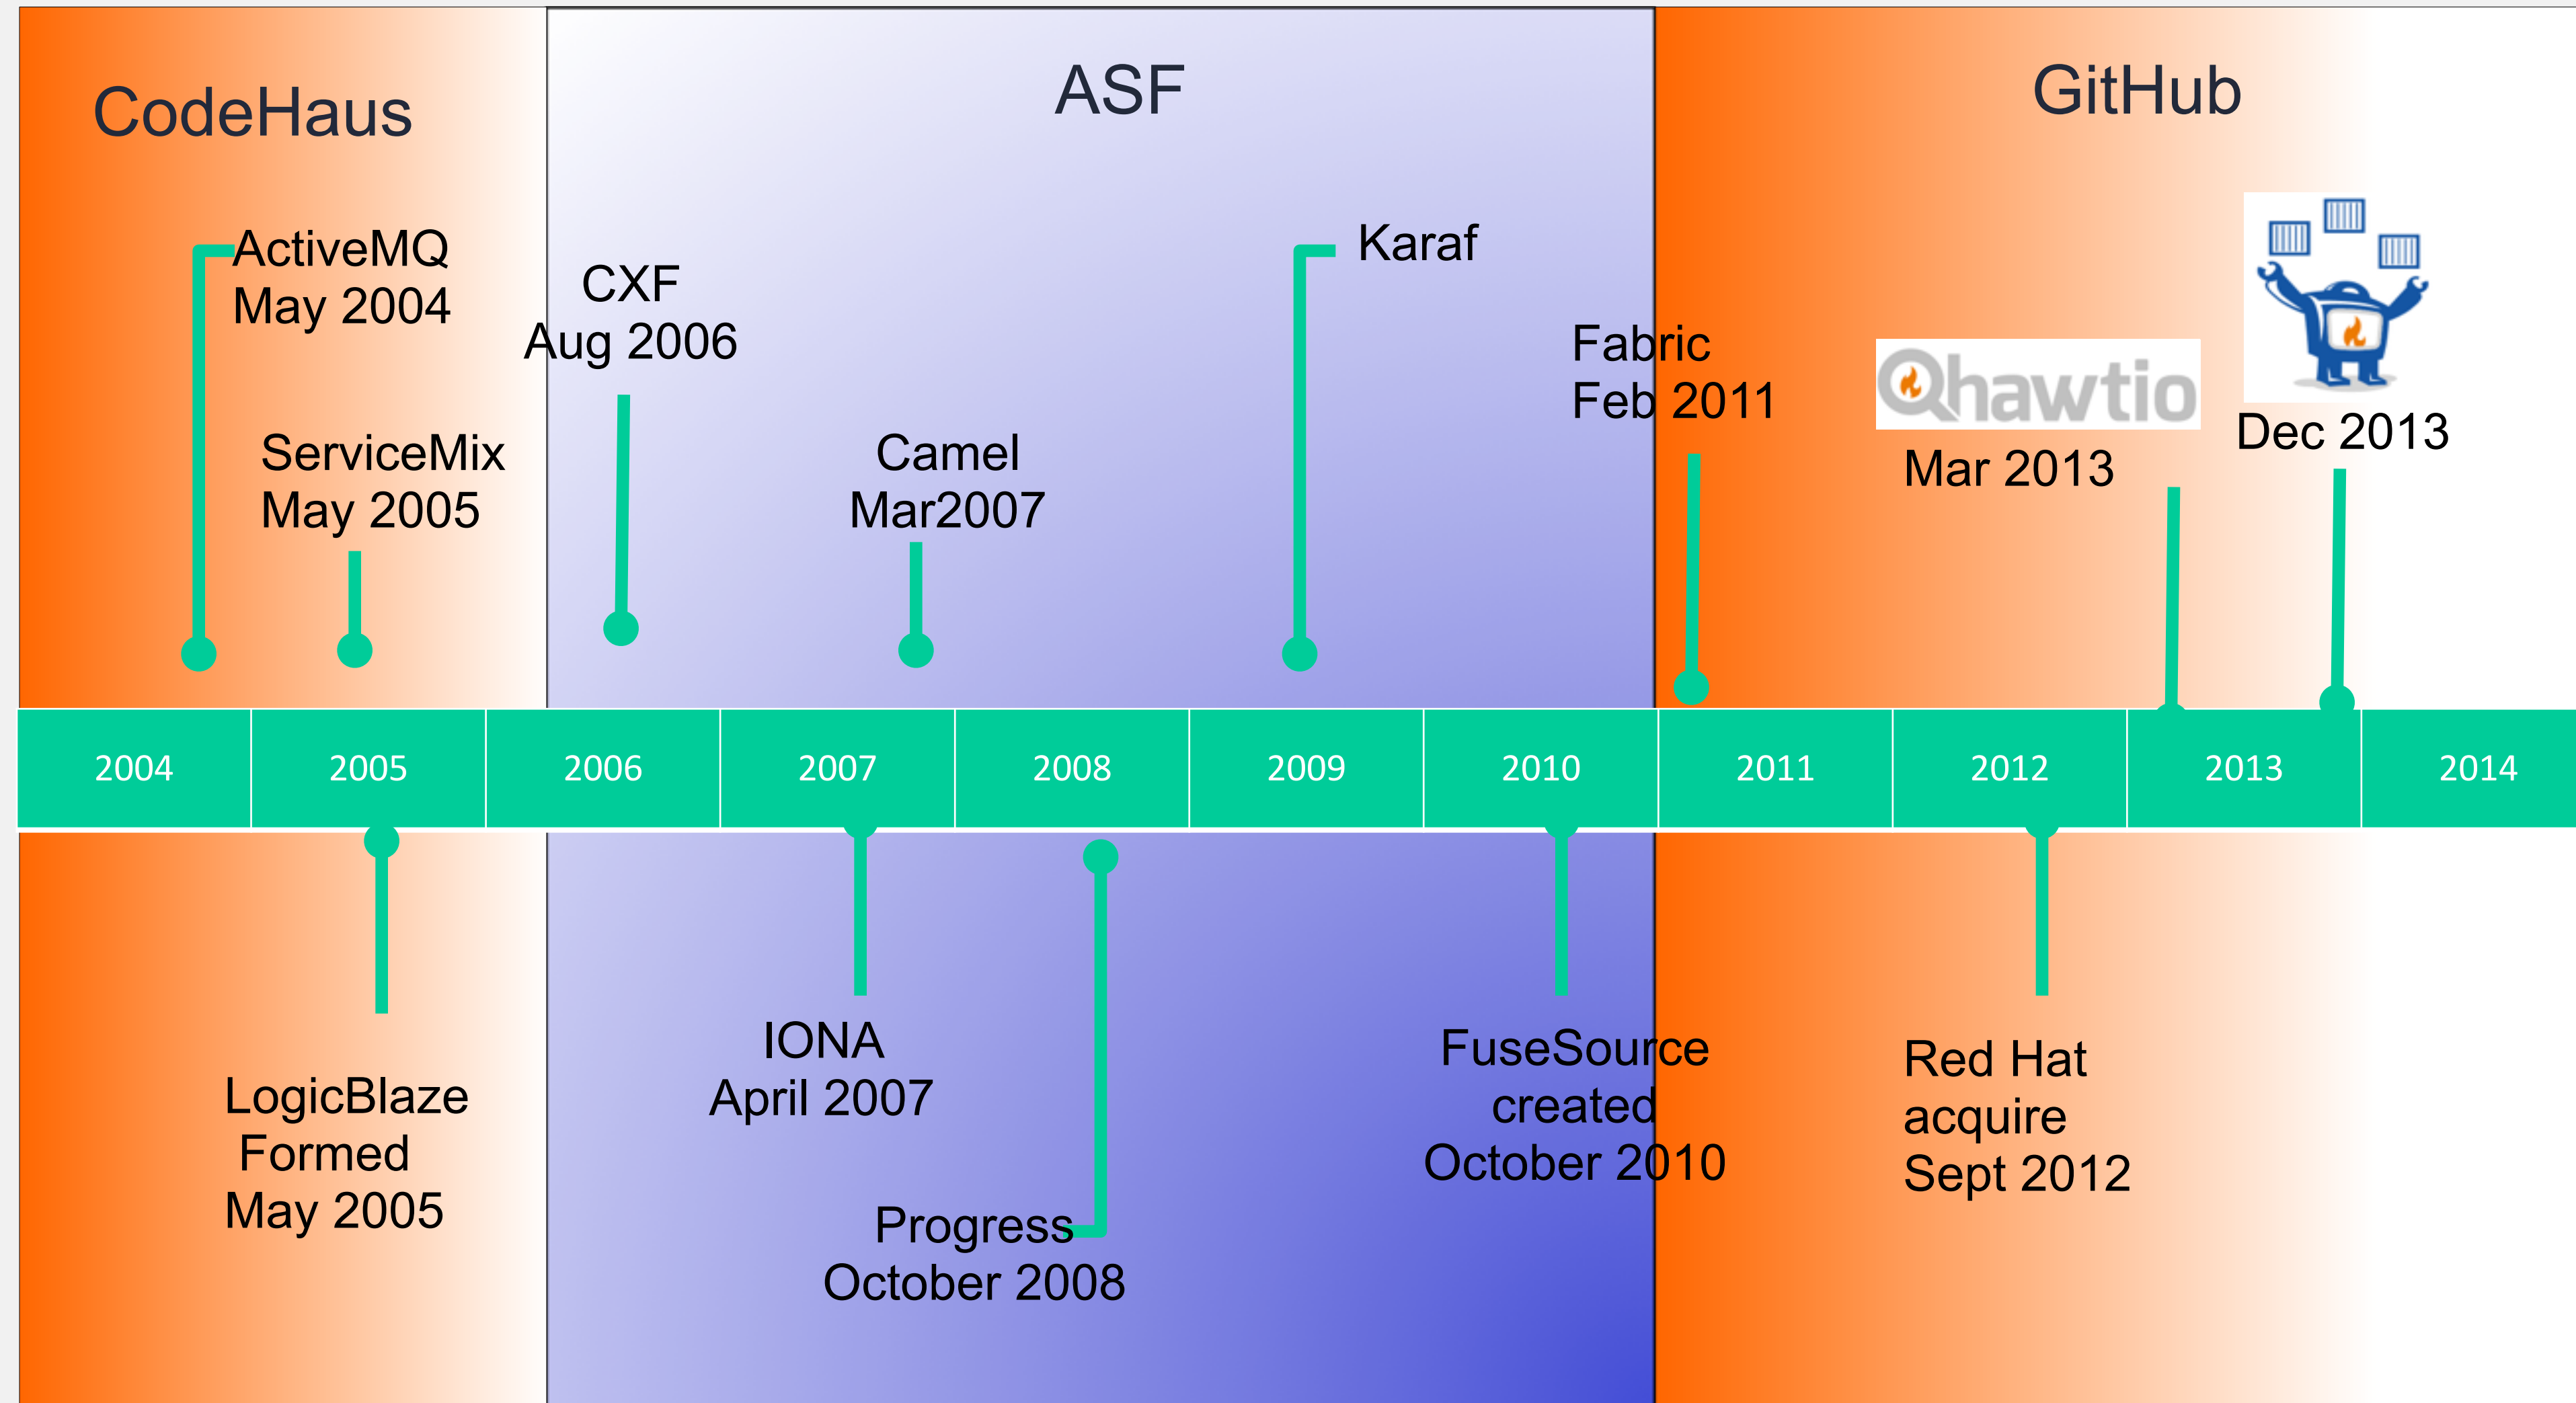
CodeHaus

ASF

GitHub

ActiveMQ
May 2004

CXF
Aug 2006

Karaf

Fabric
Feb 2011

hawtio

ServiceMix
May 2005

Camel
Mar2007

Mar 2013

Dec 2013

| 2004 | 2005 | 2006 | 2007 | 2008 | 2009 | 2010 | 2011 | 2012 | 2013 | 2014 |
|---|---|---|---|---|---|---|---|---|---|---|

LogicBlaze
Formed
May 2005

IONA
April 2007

Progress
October 2008

FuseSource
created
October 2010

Red Hat
acquire
Sept 2012